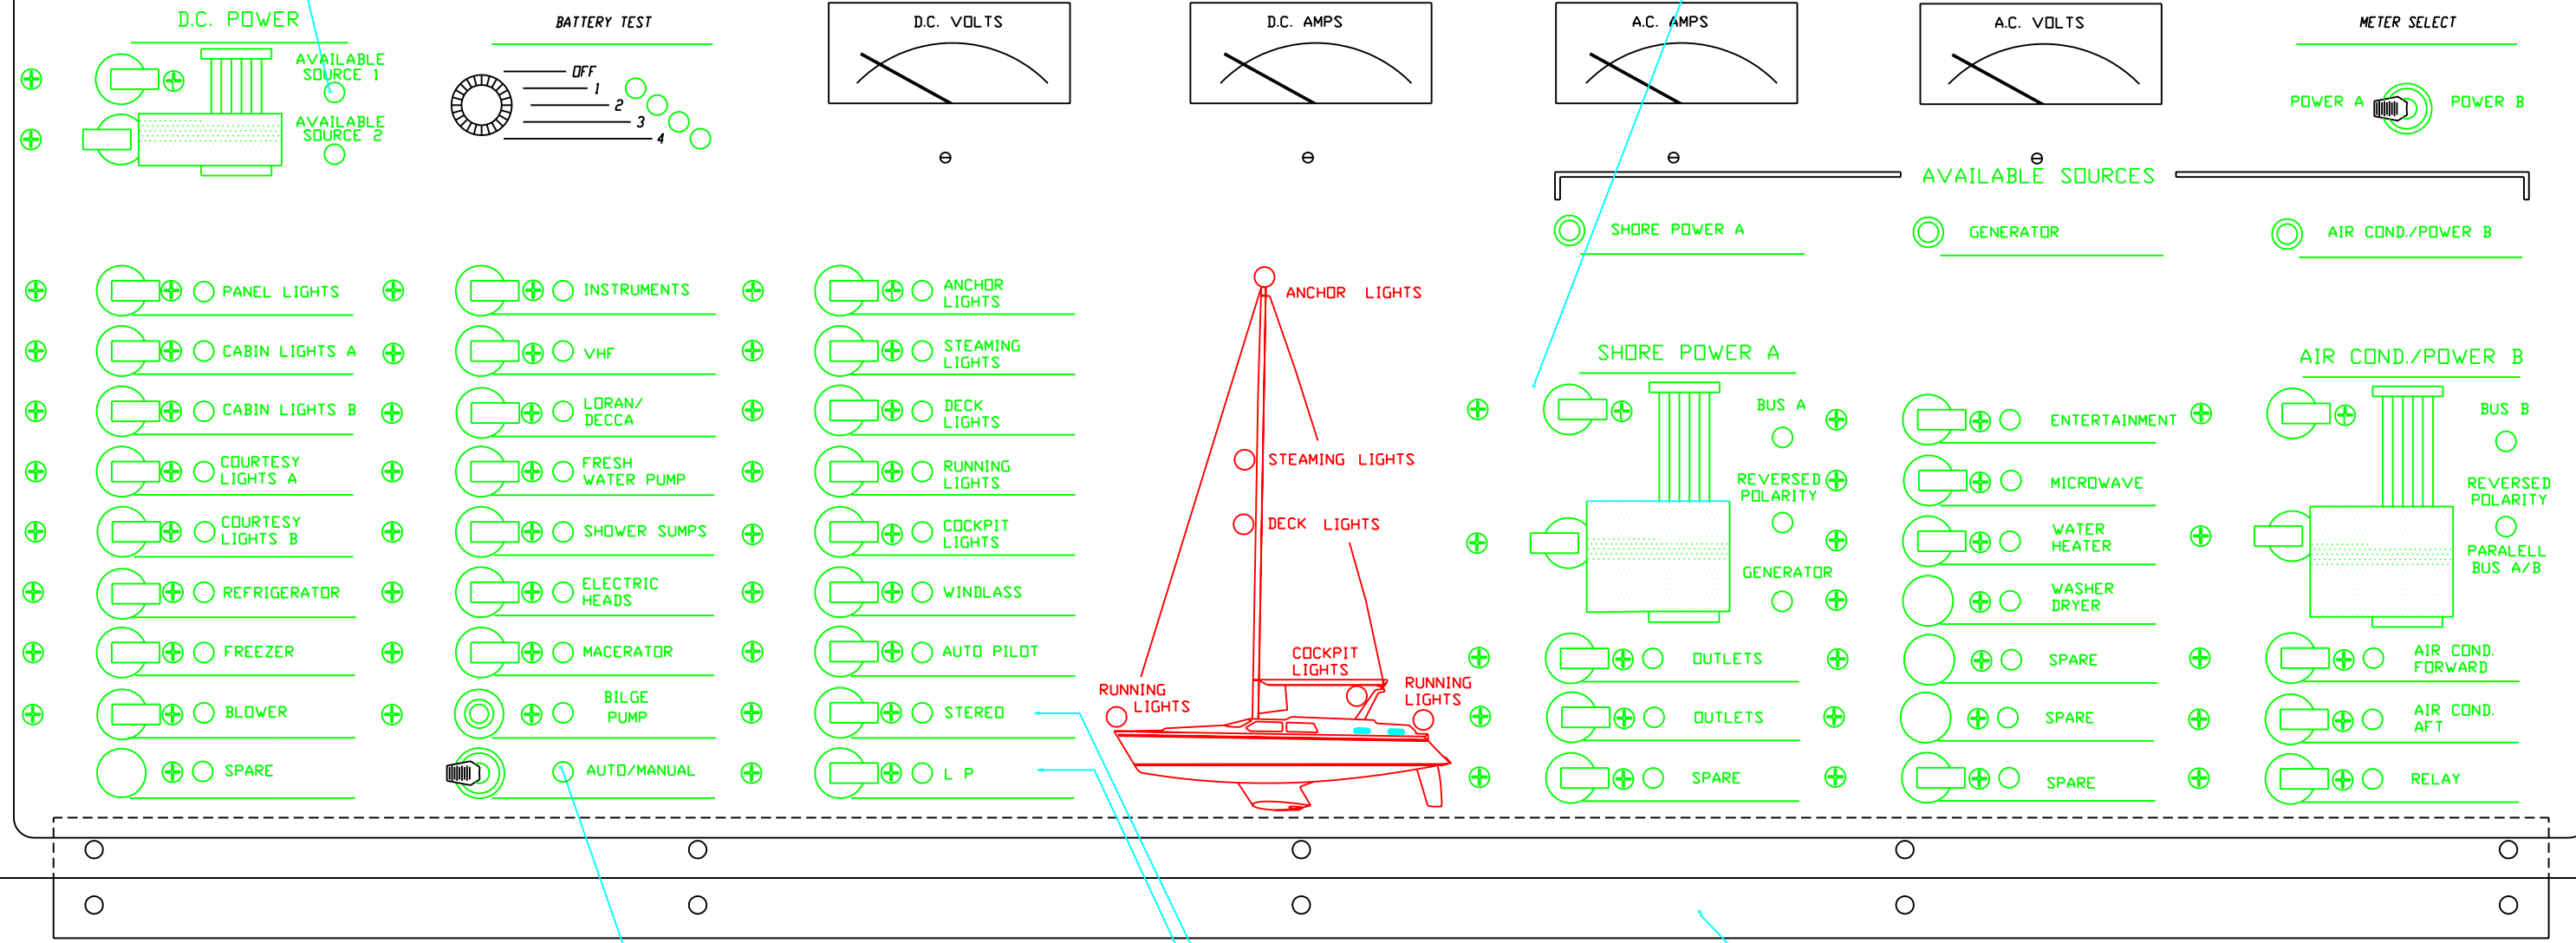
D.C. POWER

AVAILABLE SOURCE 1

AVAILABLE SOURCE 2

BATTERY TEST

OFF
1
2
3
4

D.C. VOLTS

D.C. AMPS

A.C. AMPS

A.C. VOLTS

METER SELECT

POWER A

POWER B

AVAILABLE SOURCES

SHORE POWER A

GENERATOR

AIR COND./POWER B

PANEL LIGHTS

CABIN LIGHTS A

CABIN LIGHTS B

COURTESY LIGHTS A

COURTESY LIGHTS B

REFRIGERATOR

FREEZER

BLOWER

SPARE

INSTRUMENTS

VHF

LORAN/ DECCA

FRESH WATER PUMP

SHOWER SUMPS

ELECTRIC HEADS

MACERATOR

BILGE PUMP

AUTO/MANUAL

ANCHOR LIGHTS

STEAMING LIGHTS

DECK LIGHTS

RUNNING LIGHTS

COCKPIT LIGHTS

WINDLASS

AUTO PILOT

STEREO

L P

ANCHOR LIGHTS

STEAMING LIGHTS

DECK LIGHTS

COCKPIT LIGHTS

RUNNING LIGHTS

RUNNING LIGHTS

SHORE POWER A

BUS A

REVERSED POLARITY

GENERATOR

OUTLETS

OUTLETS

SPARE

ENTERTAINMENT

MICROWAVE

WATER HEATER

WASHER DRYER

SPARE

SPARE

SPARE

AIR COND./POWER B

BUS B

REVERSED POLARITY

PARALELL BUS A/B

AIR COND. FORWARD

AIR COND. AFT

RELAY